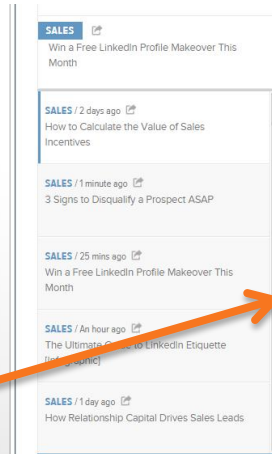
SALES
Win a Free LinkedIn Profile Makeover This Month

SALES / 2 days ago
How to Calculate the Value of Sales Incentives

SALES / 1 minute ago
3 Signs to Disqualify a Prospect ASAP

SALES / 25 mins ago
Win a Free LinkedIn Profile Makeover This Month

SALES / An hour ago
The Ultimate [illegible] to LinkedIn Etiquette [Infographic]

SALES / 1 day ago
How Relationship Capital Drives Sales Leads